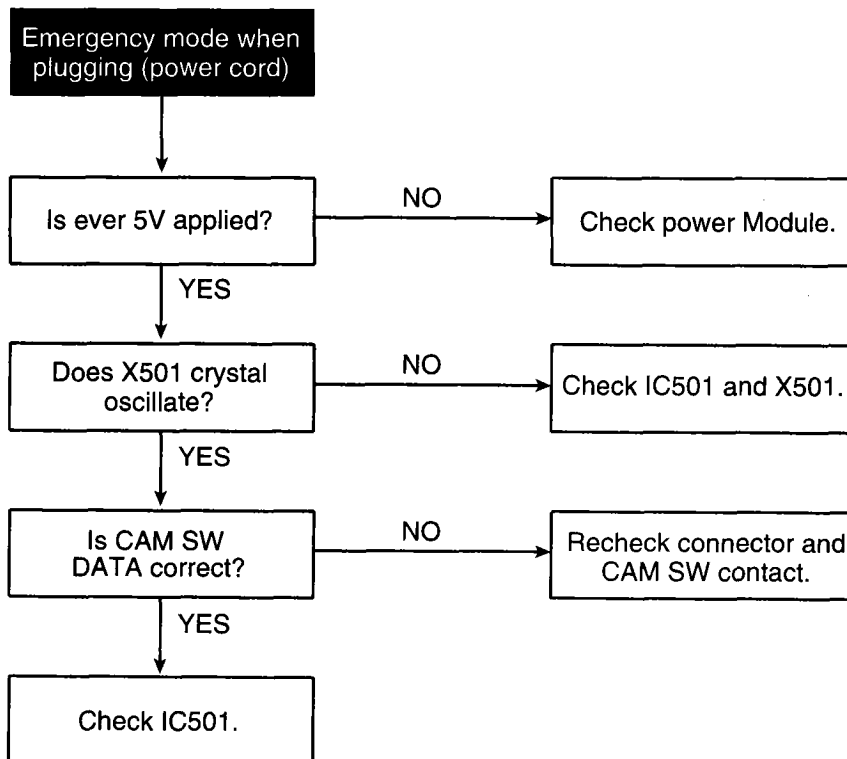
Emergency mode when plugging (power cord)

Is ever 5V applied?

NO

Check power Module.

YES

Does X501 crystal oscillate?

NO

Check IC501 and X501.

YES

Is CAM SW DATA correct?

NO

Recheck connector and CAM SW contact.

YES

Check IC501.